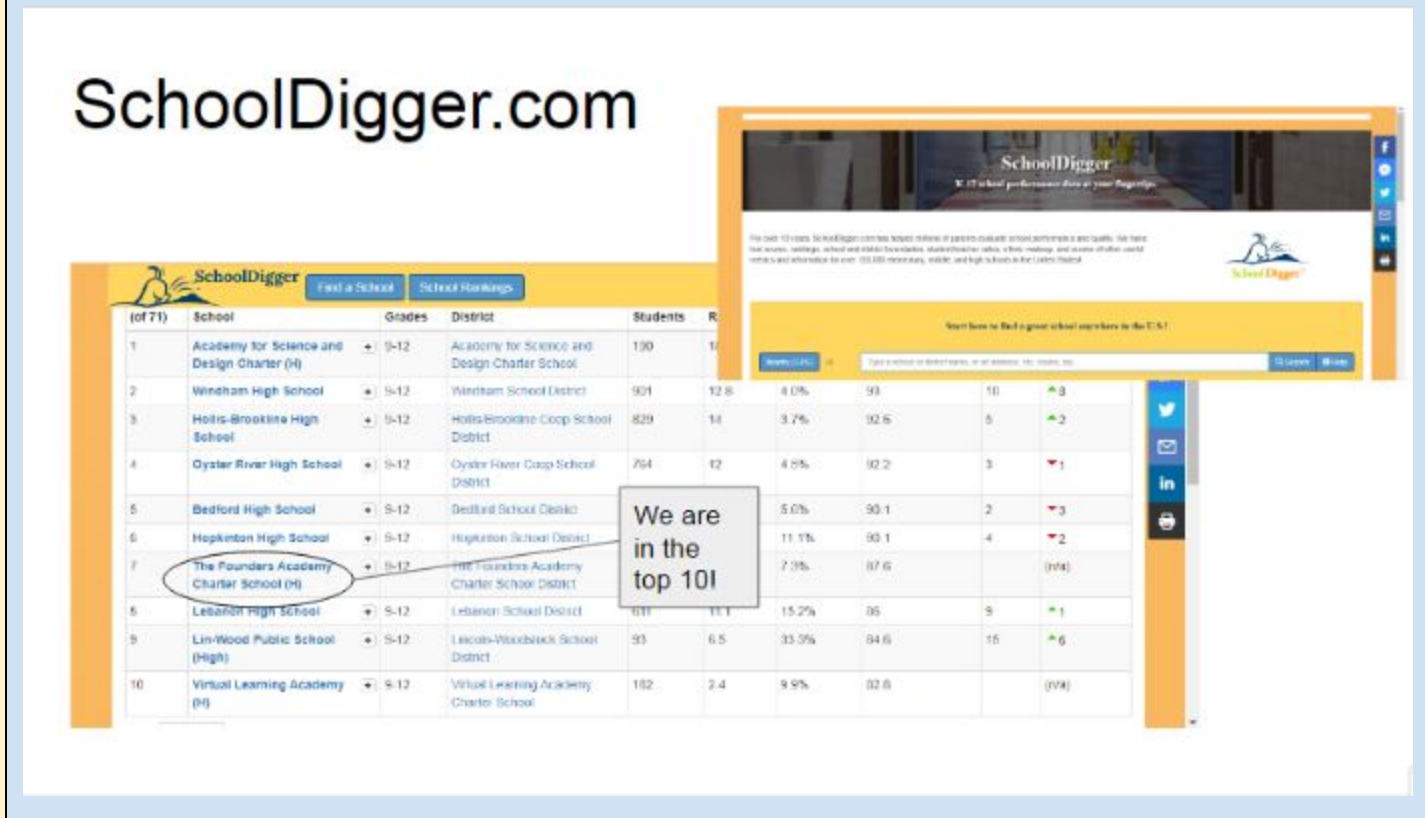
SchoolDigger.com

SchoolDigger
K-12 school performance data at your fingertips

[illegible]

SchoolDigger

Start here to find a great school anywhere in the U.S.!

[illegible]

SchoolDigger Find a School School Rankings

| (of 71) | School | Grades | District | Students | R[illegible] | | | | |
|---|---|---|---|---|---|---|---|---|---|
| 1 | Academy for Science and Design Charter (H) | 9-12 | Academy for Science and Design Charter School | 190 | 1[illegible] | | | | |
| 2 | Windham High School | 9-12 | Windham School District | 901 | 12.8 | 4.0% | 93 | 10 | 8 |
| 3 | Hollis-Brookline High School | 9-12 | Hollis/Brookline Coop School District | 829 | 14 | 3.7% | 92.6 | 5 | 2 |
| 4 | Oyster River High School | 9-12 | Oyster River Coop School District | 764 | 12 | 4.5% | 92.2 | 3 | 1 |
| 5 | Bedford High School | 9-12 | Bedford School District | | | 5.0% | 90.1 | 2 | 3 |
| 6 | Hopkinton High School | 9-12 | Hopkinton School District | | | 11.1% | 90.1 | 4 | 2 |
| 7 | The Founders Academy Charter School (H) | 9-12 | The Founders Academy Charter School District | | | 7.3% | 87.6 | | (n/a) |
| 8 | Lebanon High School | 9-12 | Lebanon School District | 611 | 11.1 | 15.2% | 86 | 9 | 1 |
| 9 | Lin-Wood Public School (High) | 9-12 | Lincoln-Woodstock School District | 93 | 6.5 | 33.3% | 84.6 | 15 | 6 |
| 10 | Virtual Learning Academy (H) | 9-12 | Virtual Learning Academy Charter School | 102 | 2.4 | 9.9% | 82.8 | | (n/a) |

We are in the top 10!